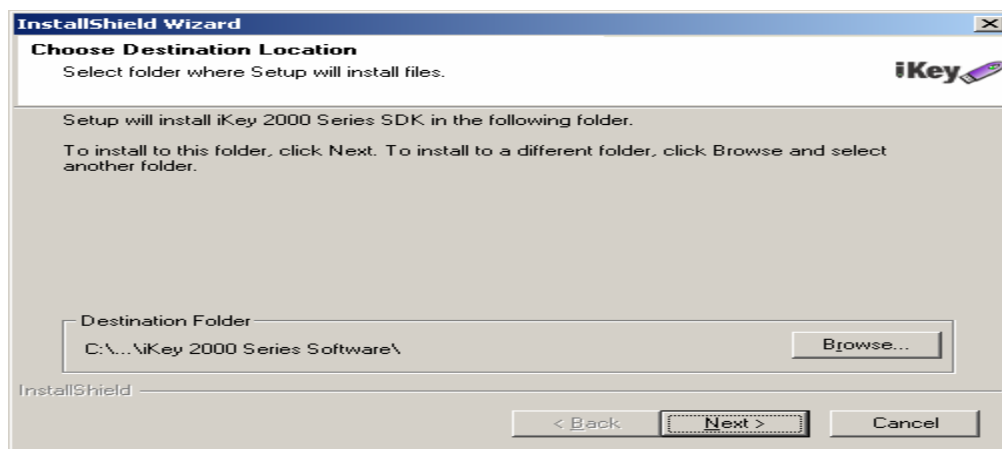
InstallShield Wizard

Choose Destination Location
Select folder where Setup will install files.

iKey

Setup will install iKey 2000 Series SDK in the following folder.

To install to this folder, click Next. To install to a different folder, click Browse and select another folder.

Destination Folder
C:\...\iKey 2000 Series Software\

Browse...

InstallShield

< Back
Next >
Cancel